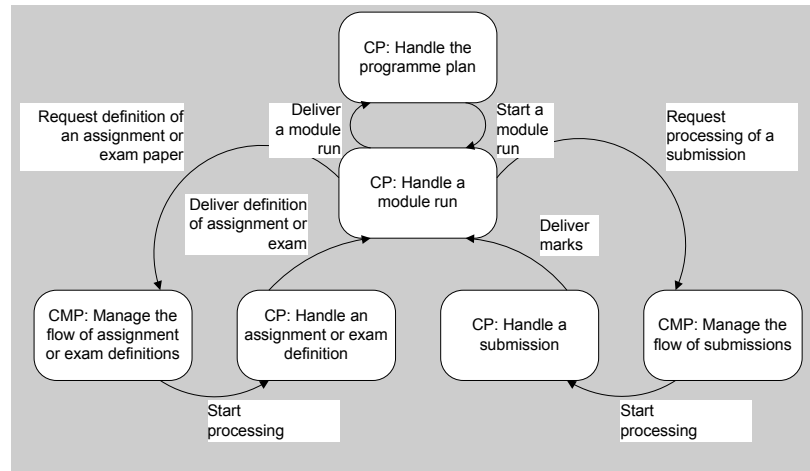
CP: Handle the programme plan

Request definition of an assignment or exam paper

Deliver a module run

Start a module run

Request processing of a submission

CP: Handle a module run

Deliver definition of assignment or exam

Deliver marks

CMP: Manage the flow of assignment or exam definitions

CP: Handle an assignment or exam definition

CP: Handle a submission

CMP: Manage the flow of submissions

Start processing

Start processing